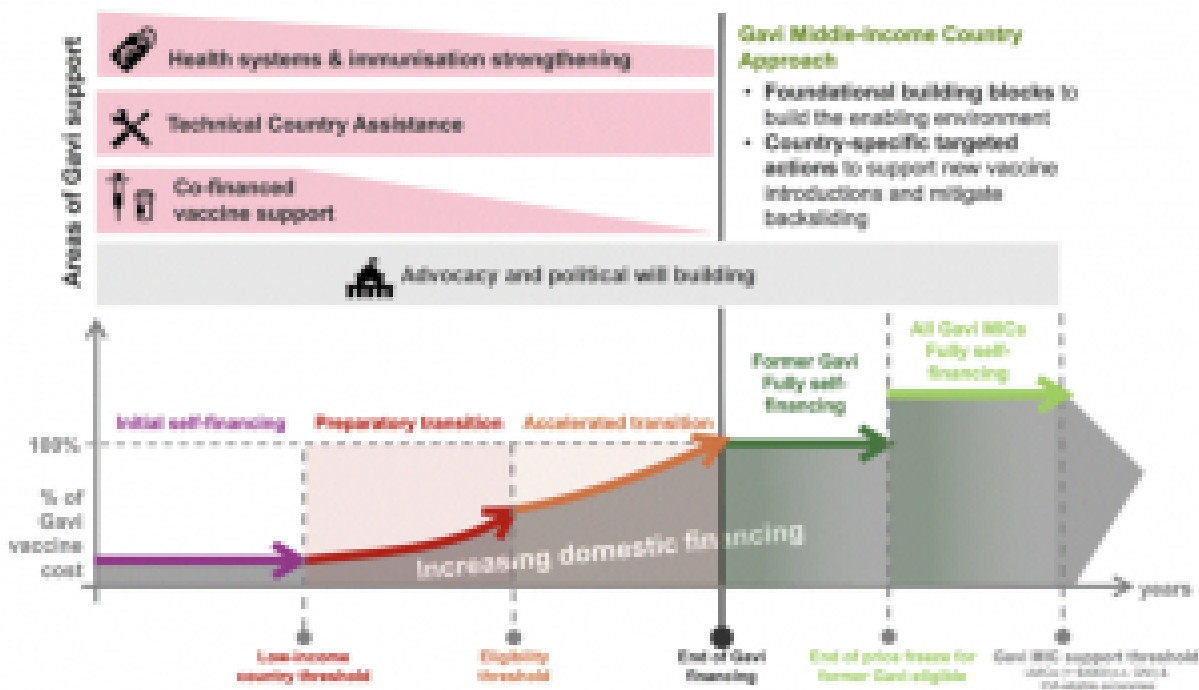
Areas of Gavi support

Health systems & immunisation strengthening

Technical Country Assistance

Co-financed vaccine support

Advocacy and political will building

Gavi Middle-Income Country Approach

• Foundational building blocks to build the enabling environment

• Country-specific targeted actions to support new vaccine introductions and mitigate backsliding

100%

% of Gavi vaccine cost

Initial self-financing

Preparatory transition

Accelerated transition

Former Gavi Fully self-financing

All Gavi MICs Fully self-financing

Increasing domestic financing

years

Low-income country threshold

Eligibility threshold

End of Gavi financing

End of price freeze for former Gavi eligible

Gavi MIC support threshold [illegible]